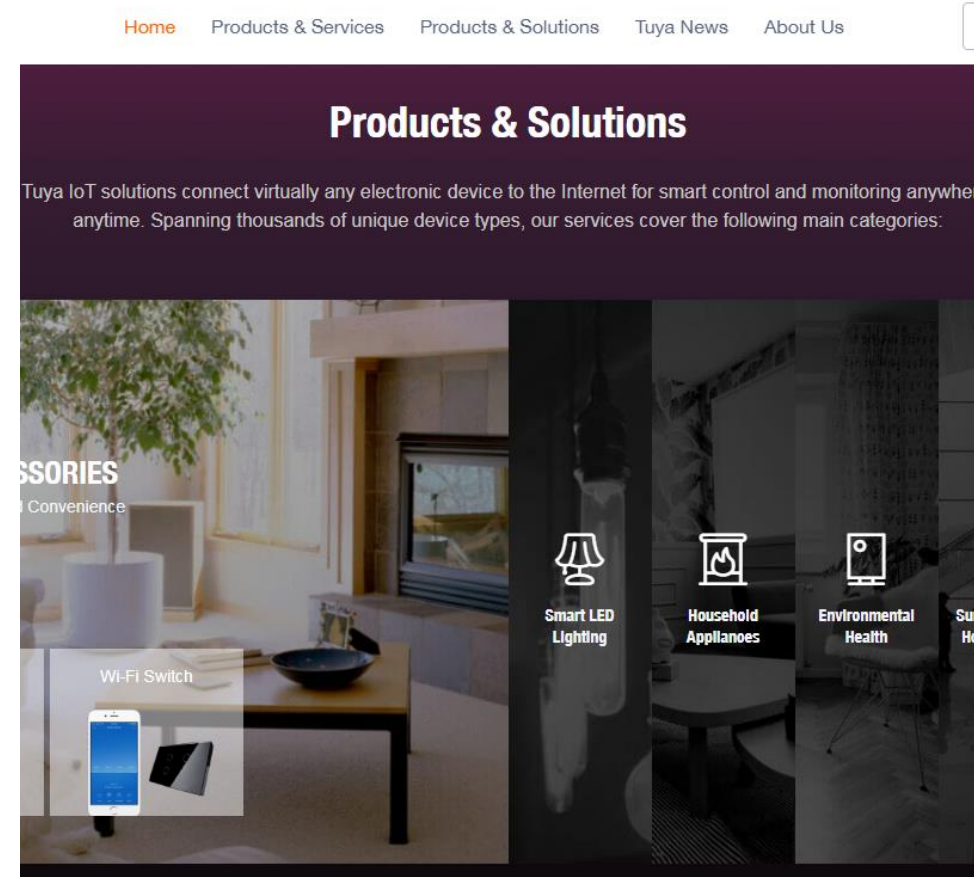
Home Products & Services Products & Solutions Tuya News About Us

Products & Solutions

Tuya IoT solutions connect virtually any electronic device to the Internet for smart control and monitoring anywhe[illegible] anytime. Spanning thousands of unique device types, our services cover the following main categories:

SSORIES
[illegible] Convenience

Wi-Fi Switch

Smart LED Lighting

Household Appliances

Environmental Health

Su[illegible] H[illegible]